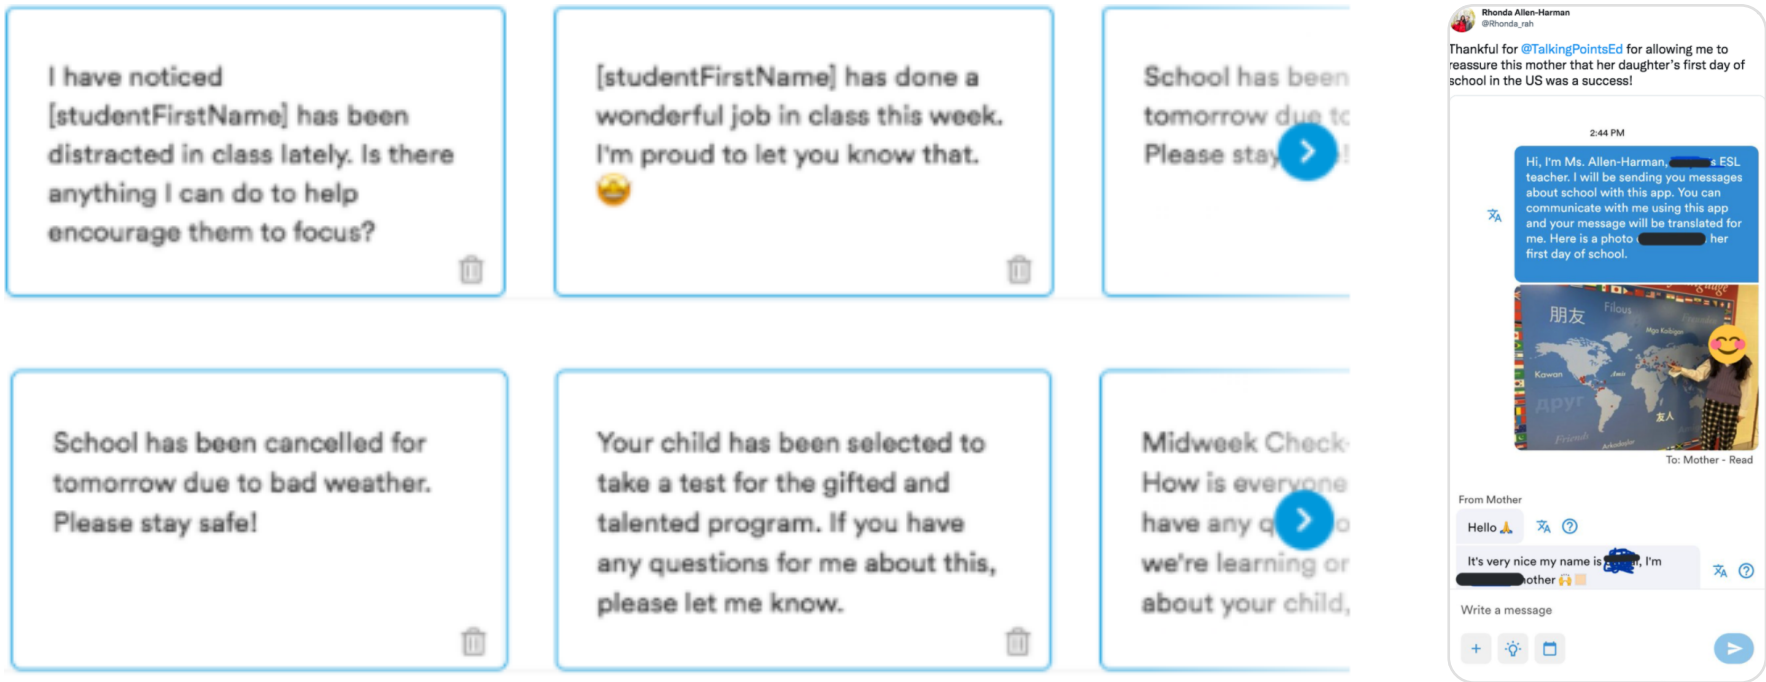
I have noticed [studentFirstName] has been distracted in class lately. Is there anything I can do to help encourage them to focus?

[studentFirstName] has done a wonderful job in class this week. I'm proud to let you know that.

School has been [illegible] tomorrow due to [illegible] Please stay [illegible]

School has been cancelled for tomorrow due to bad weather. Please stay safe!

Your child has been selected to take a test for the gifted and talented program. If you have any questions for me about this, please let me know.

Midweek Check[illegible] How is everyone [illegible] have any q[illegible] we're learning or about your child,

Rhonda Allen-Harman
@Rhonda_rah

Thankful for @TalkingPointsEd for allowing me to reassure this mother that her daughter's first day of school in the US was a success!

2:44 PM

Hi, I'm Ms. Allen-Harman, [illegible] ESL teacher. I will be sending you messages about school with this app. You can communicate with me using this app and your message will be translated for me. Here is a photo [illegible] her first day of school.

朋友 Filous Kawan друг 友人 Friends

To: Mother - Read

From Mother

Hello 🙏

It's very nice my name is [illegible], I'm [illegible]other

Write a message